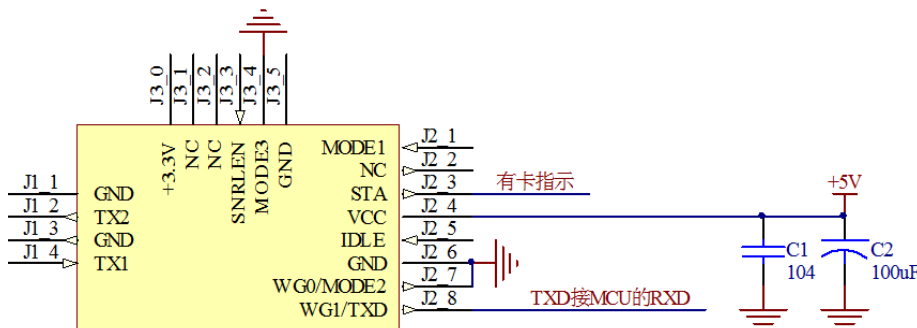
J3_0
J3_1
J3_2
J3_3
J3_4
J3_5

+3.3V
NC
NC
SNRLEN
MODE3
GND

J1_1
J1_2
J1_3
J1_4

GND
TX2
GND
TX1

MODE1
NC
STA
VCC
IDLE
GND
WG0/MODE2
WG1/TXD

J2_1
J2_2
J2_3
J2_4
J2_5
J2_6
J2_7
J2_8

有卡指示
TXD接MCU的RXD

+5V
C1
104
C2
100uF